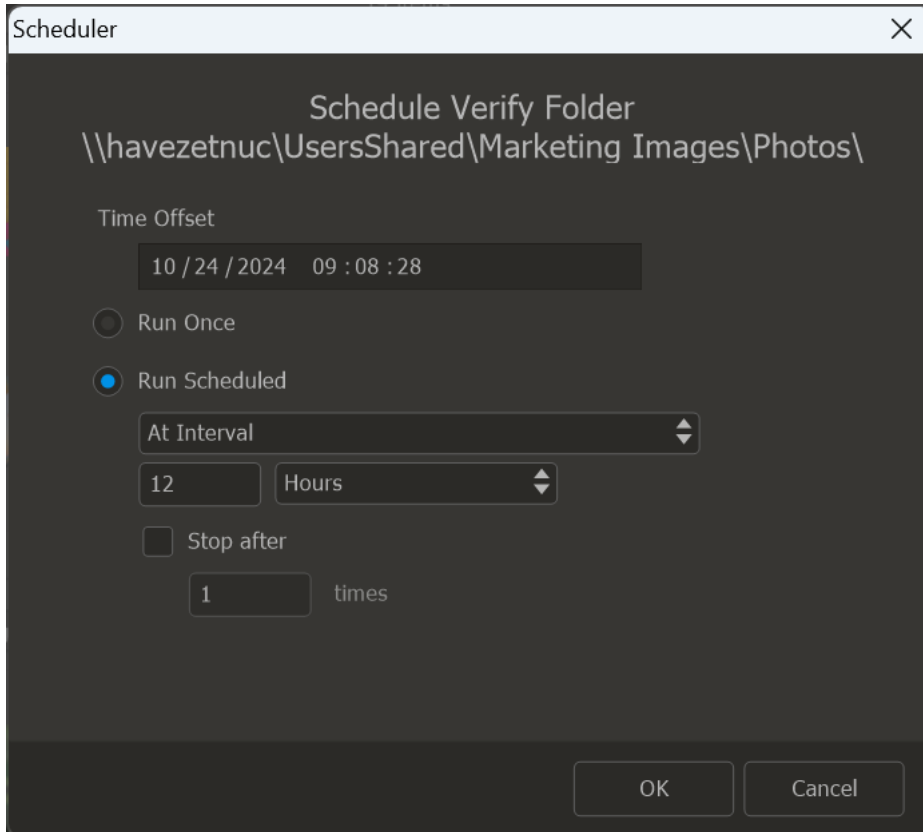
Scheduler

Schedule Verify Folder
\\havezetnuc\UsersShared\Marketing Images\Photos\

Time Offset

10 / 24 / 2024 09 : 08 : 28

Run Once

Run Scheduled

At Interval

12

Hours

Stop after

1

times

OK

Cancel